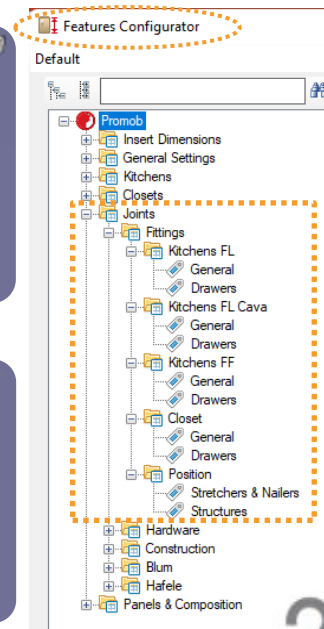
Features Configurator

Default

Promob
Insert Dimensions
General Settings
Kitchens
Closets
Joints
Fittings
Kitchens FL
General
Drawers
Kitchens FL Cava
General
Drawers
Kitchens FF
General
Drawers
Closet
General
Drawers
Position
Stretchers & Nailers
Structures
Hardware
Construction
Blum
Hafele
Panels & Composition